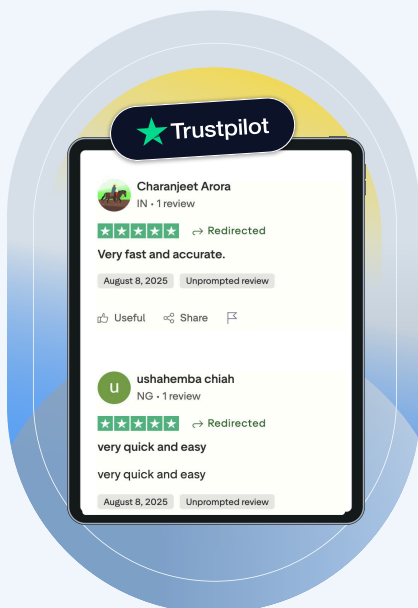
Trustpilot

Charanjeet Arora
IN • 1 review

Redirected

Very fast and accurate.

August 8, 2025 Unprompted review

Useful Share

U
ushahemba chiah
NG • 1 review

Redirected

very quick and easy

very quick and easy

August 8, 2025 Unprompted review